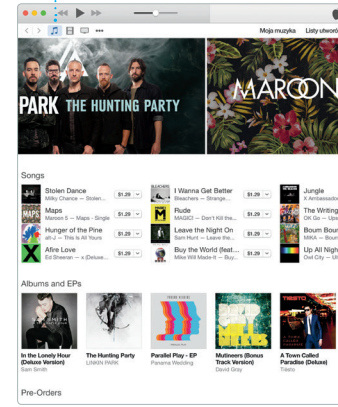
Moja muzyka Listy utworó

PARK THE HUNTING PARTY

MAROON

Songs

Stolen Dance
Milky Chance — Stolen...
$1.29

Maps
Maroon 5 — Maps - Single
$1.29

Hunger of the Pine
alt-J — This Is All Yours
$1.29

Afire Love
Ed Sheeran — x (Deluxe...
$1.29

I Wanna Get Better
Bleachers — Strange...
$1.29

Rude
MAGIC! — Don't Kill the...
$1.29

Leave the Night On
Sam Hunt — Leave the...
$1.29

Buy the World (feat...
Mike Will Made-It — Buy...
$1.29

Jungle
X Ambassado

The Writing
DK Go — Upe

Boom Bour
MIKA — Boum

Up All Nigh
Owl City — Ul

Albums and EPs

In the Lonely Hour (Deluxe Version)
Sam Smith

The Hunting Party
LINKIN PARK

Parallel Play - EP
Panama Wedding

Mutineers (Bonus Track Version)
David Gray

A Town Called Paradise (Deluxe)
Tiësto

Pre-Orders